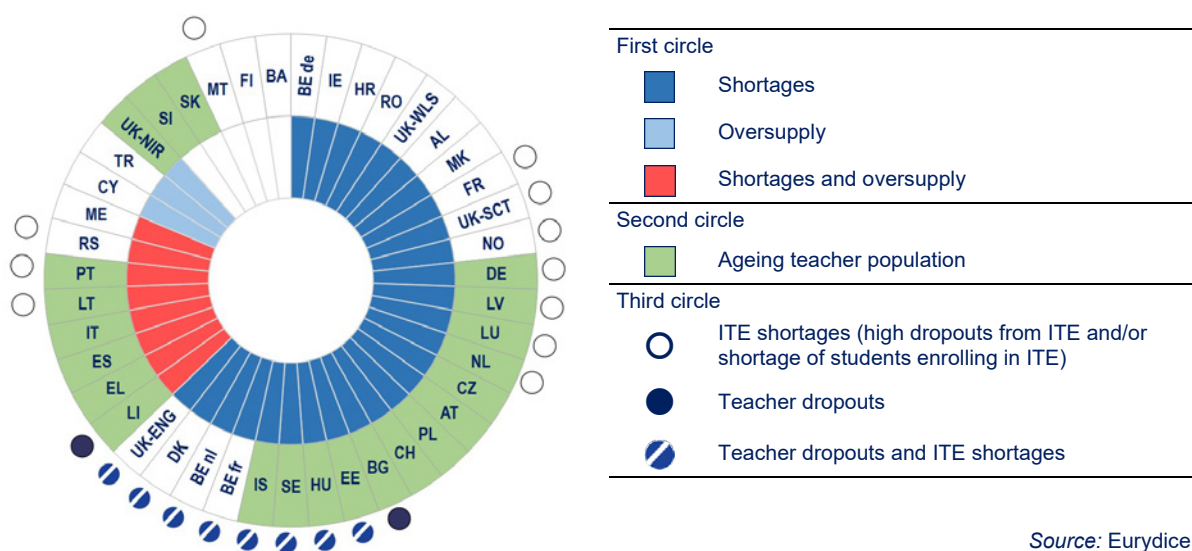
BE de
IE
HR
RO
UK-WLS
AL
MK
FR
UK-SCT
NO
DE
LV
LU
NL
CZ
AT
PL
CH
BG
EE
HU
SE
IS
BE fr
BE nl
DK
UK-ENG
LI
EL
ES
IT
LT
PT
RS
ME
CY
TR
UK-NIR
SI
SK
MT
FI
BA

First circle
Shortages
Oversupply
Shortages and oversupply
Second circle
Ageing teacher population
Third circle
ITE shortages (high dropouts from ITE and/or shortage of students enrolling in ITE)
Teacher dropouts
Teacher dropouts and ITE shortages

Source: Eurydice